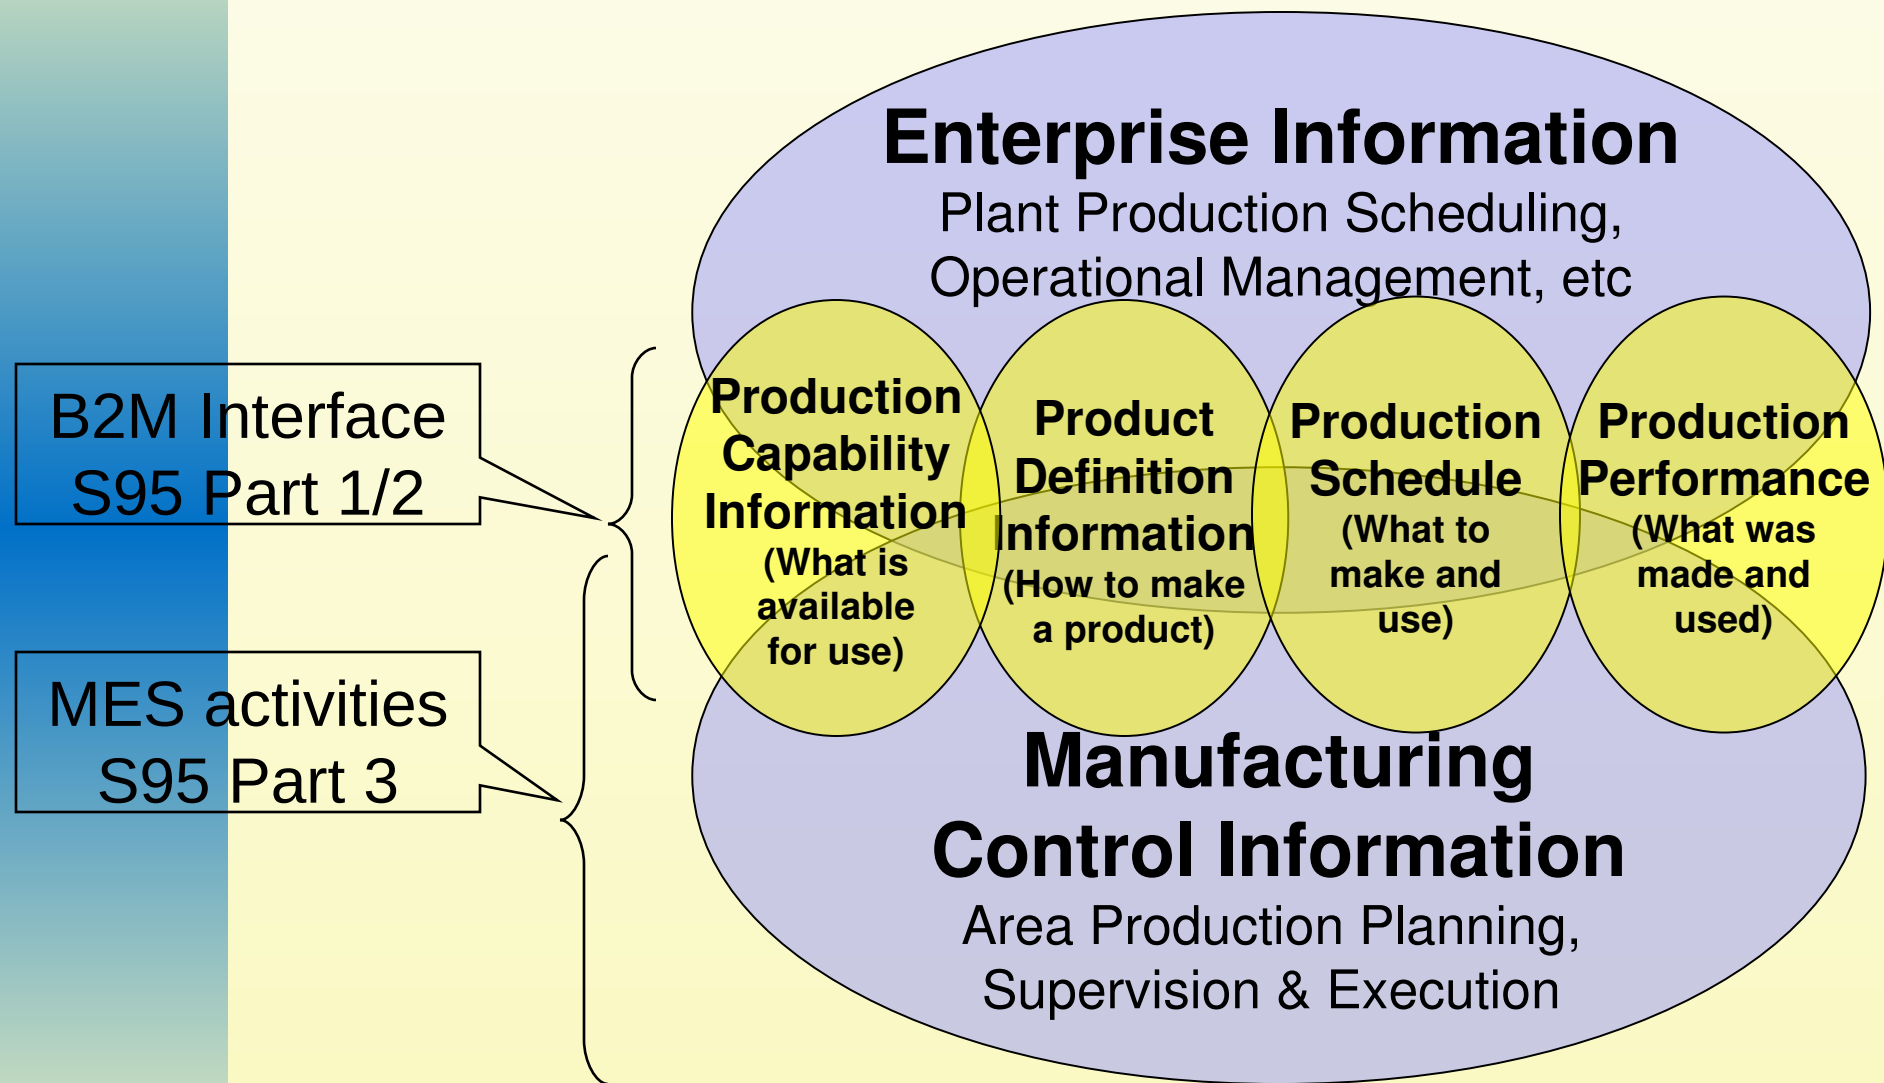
Enterprise Information
Plant Production Scheduling, Operational Management, etc

B2M Interface
S95 Part 1/2

MES activities
S95 Part 3

Production Capability Information
(What is available for use)

Product Definition Information
(How to make a product)

Production Schedule
(What to make and use)

Production Performance
(What was made and used)

Manufacturing Control Information
Area Production Planning, Supervision & Execution